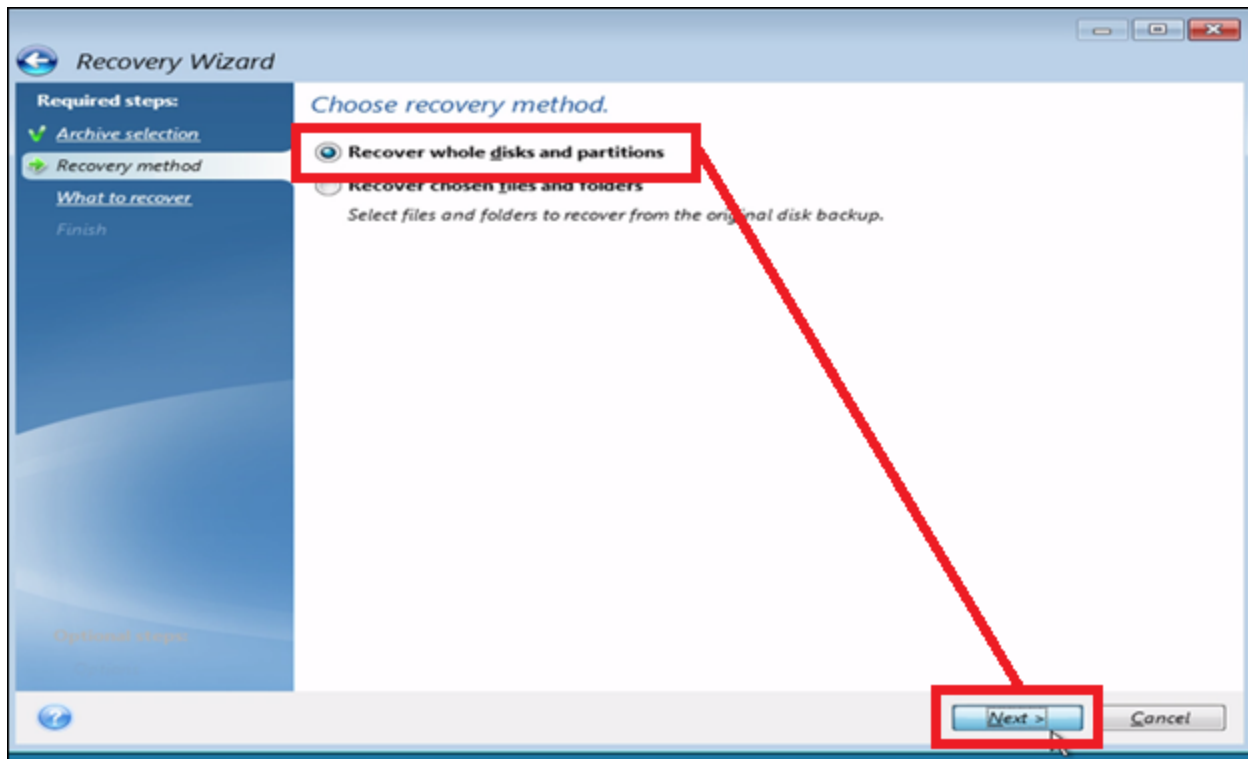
Recovery Wizard

Required steps:
Archive selection
Recovery method
What to recover
Finish

Optional steps:
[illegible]

Choose recovery method.

Recover whole disks and partitions
Recover chosen files and folders
Select files and folders to recover from the original disk backup.

Next >
Cancel